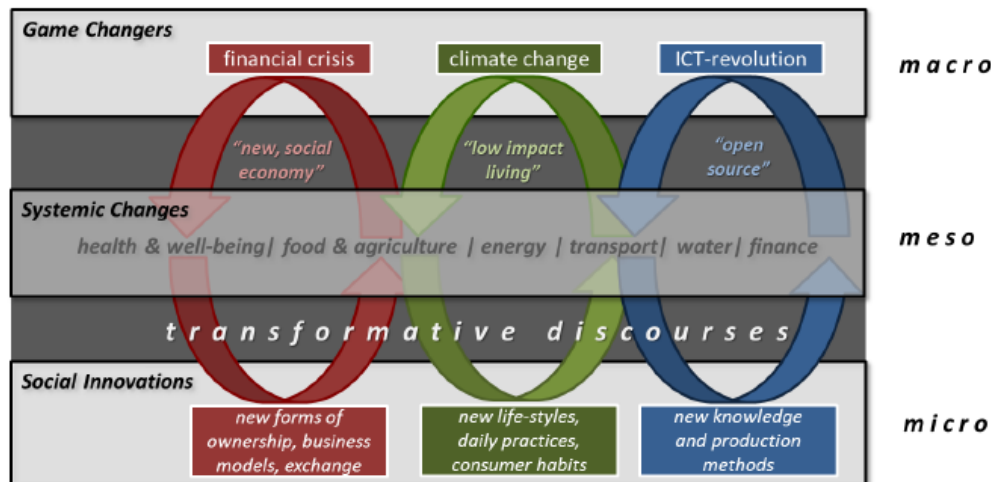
Game Changers

financial crisis

climate change

ICT-revolution

macro

"new, social economy"

"low impact living"

"open source"

Systemic Changes

health & well-being| food & agriculture | energy | transport| water| finance

meso

transformative discourses

Social Innovations

new forms of ownership, business models, exchange

new life-styles, daily practices, consumer habits

new knowledge and production methods

micro